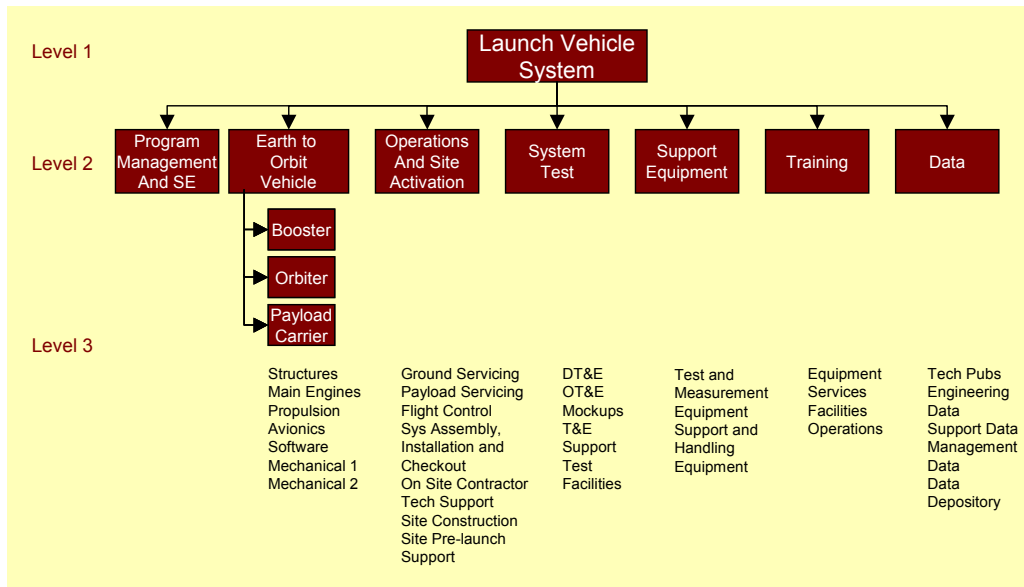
Level 1

Launch Vehicle System

Level 2

Program Management And SE

Earth to Orbit Vehicle

Operations And Site Activation

System Test

Support Equipment

Training

Data

Booster

Orbiter

Payload Carrier

Level 3

Structures
Main Engines
Propulsion
Avionics
Software
Mechanical 1
Mechanical 2

Ground Servicing
Payload Servicing
Flight Control
Sys Assembly, Installation and Checkout
On Site Contractor Tech Support
Site Construction
Site Pre-launch Support

DT&E
OT&E
Mockups
T&E Support
Test Facilities

Test and Measurement Equipment
Support and Handling Equipment

Equipment
Services
Facilities
Operations

Tech Pubs
Engineering Data
Support Data
Management Data
Data Depository